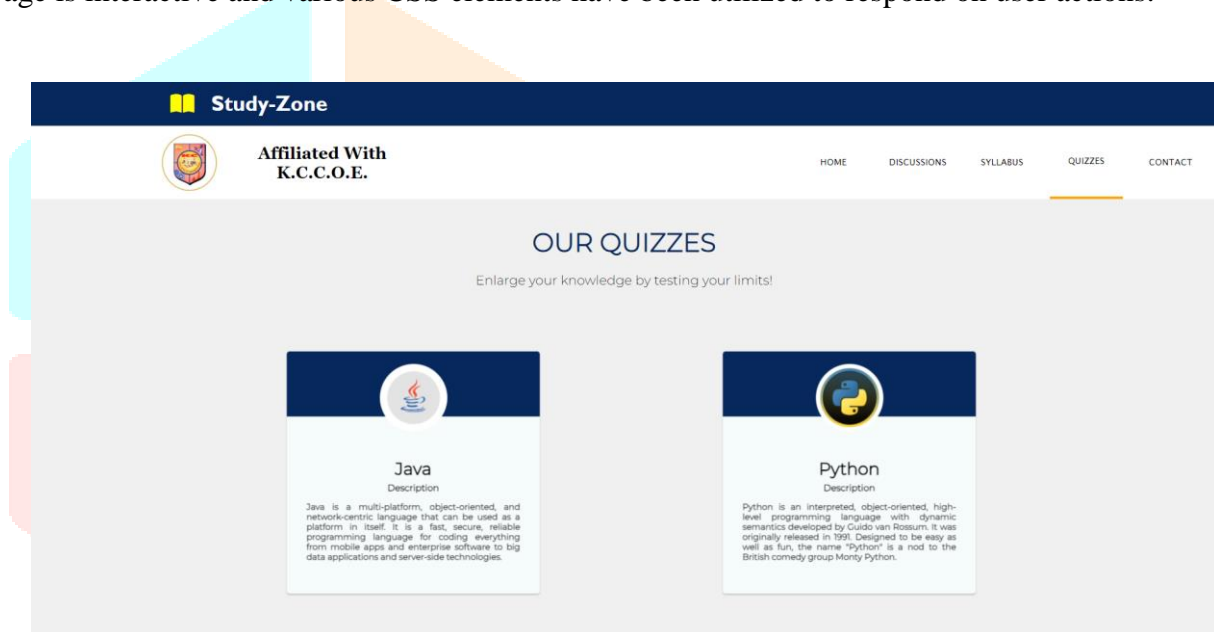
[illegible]ge is interactive and various CSS elements have been utilized to respond on user actions.

Study-Zone

Affiliated With
K.C.C.O.E.

HOME DISCUSSIONS SYLLABUS QUIZZES CONTACT

OUR QUIZZES

Enlarge your knowledge by testing your limits!

Java
Description
Java is a multi-platform, object-oriented, and network-centric language that can be used as a platform in itself. It is a fast, secure, reliable programming language for coding everything from mobile apps and enterprise software to big data applications and server-side technologies.

Python
Description
Python is an interpreted, object-oriented, high-level programming language with dynamic semantics developed by Guido van Rossum. It was originally released in 1991. Designed to be easy as well as fun, the name "Python" is a nod to the British comedy group Monty Python.